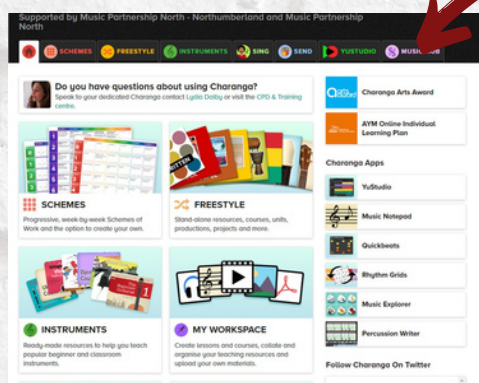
Supported by Music Partnership North - Northumberland and Music Partnership North

SCHEMES FREESTYLE INSTRUMENTS SING SEND YUSTUDIO MUSIC HUB

Do you have questions about using Charanga?
Speak to your dedicated Charanga contact Lydia Dalby or visit the CPD & Training centre.

SCHEMES
Progressive, week-by-week Schemes of Work and the option to create your own.

FREESTYLE
Stand-alone resources, courses, units, productions, projects and more.

INSTRUMENTS
Ready-made resources to help you teach popular beginner and classroom instruments.

MY WORKSPACE
Create lessons and courses, collate and organise your teaching resources and upload your own materials.

Charanga Arts Award

AYM Online Individual Learning Plan

Charanga Apps

YuStudio

Music Notepad

Quickbeats

Rhythm Grids

Music Explorer

Percussion Writer

Follow Charanga On Twitter